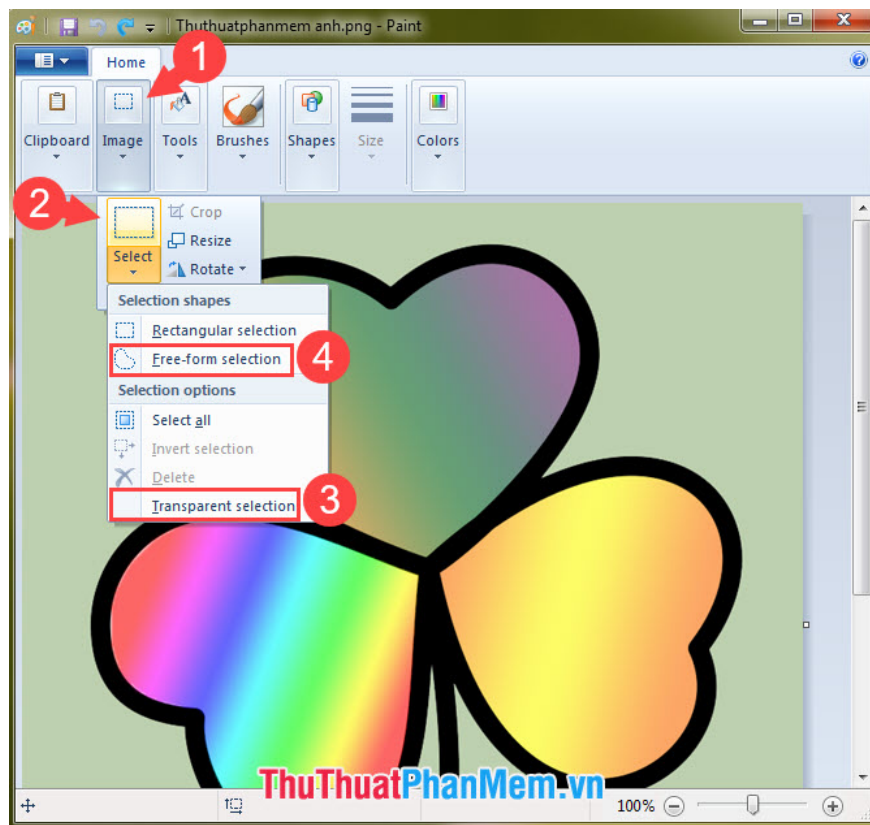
Thuthuatphanmem anh.png - Paint

Home

Clipboard
Image
Tools
Brushes
Shapes
Size
Colors

1
2

Select
Crop
Resize
Rotate

Selection shapes
Rectangular selection
Free-form selection
4
Selection options
Select all
Invert selection
Delete
Transparent selection
3

ThuThuatPhanMem.vn

100%